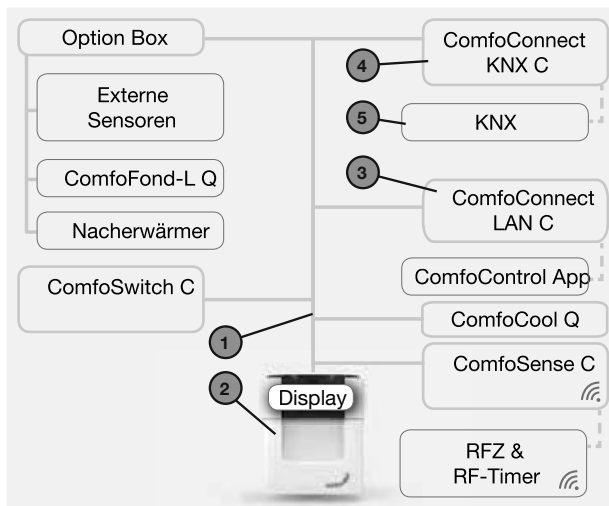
Option Box

Externe Sensoren

ComfoFond-L Q

Nacherwärmer

ComfoSwitch C

4

ComfoConnect KNX C

5

KNX

3

ComfoConnect LAN C

ComfoControl App

1

ComfoCool Q

2

Display

ComfoSense C

RFZ & RF-Timer